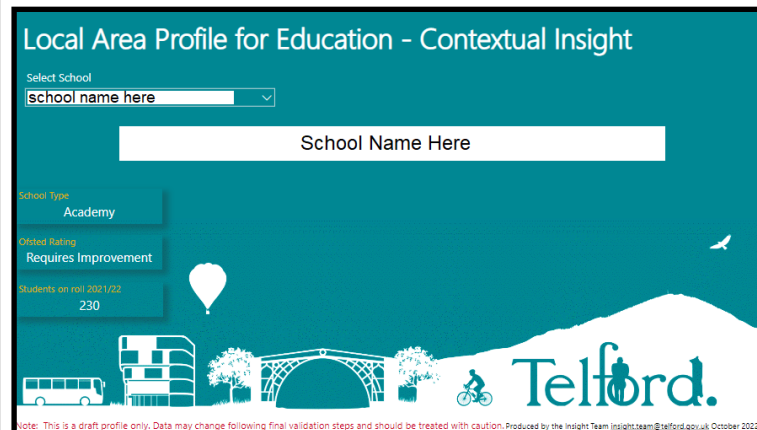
Local Area Profile for Education - Contextual Insight

Select School

school name here

School Name Here

School Type
Academy

Ofsted Rating
Requires Improvement

Students on roll 2021/22
230

Telford.

Note: This is a draft profile only. Data may change following final validation steps and should be treated with caution. Produced by the Insight Team insight.team@telford.gov.uk October 2022